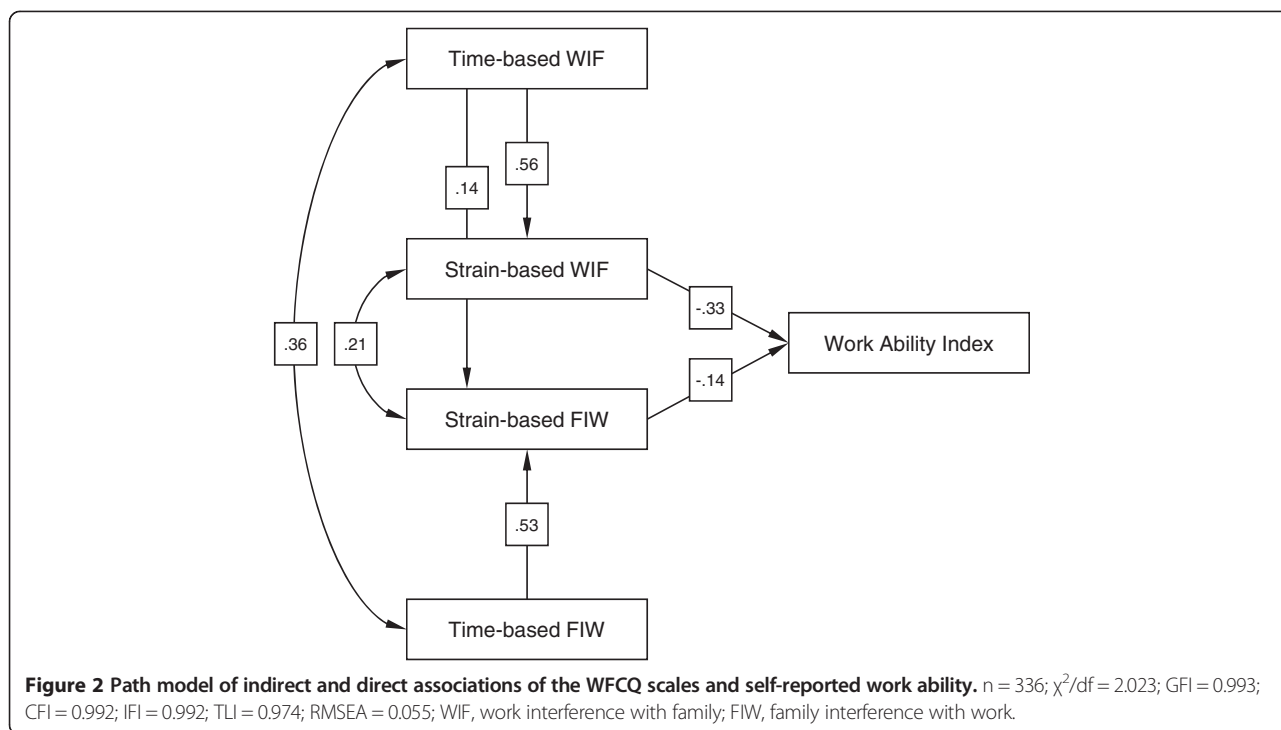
Time-based WIF

.14

.56

Strain-based WIF

.36

.21

-.33

Work Ability Index

-.14

Strain-based FIW

.53

Time-based FIW

**Figure 2 Path model of indirect and direct associations of the WFCQ scales and self-reported work ability.** n = 336; $\chi^2$/df = 2.023; GFI = 0.993; CFI = 0.992; IFI = 0.992; TLI = 0.974; RMSEA = 0.055; WIF, work interference with family; FIW, family interference with work.